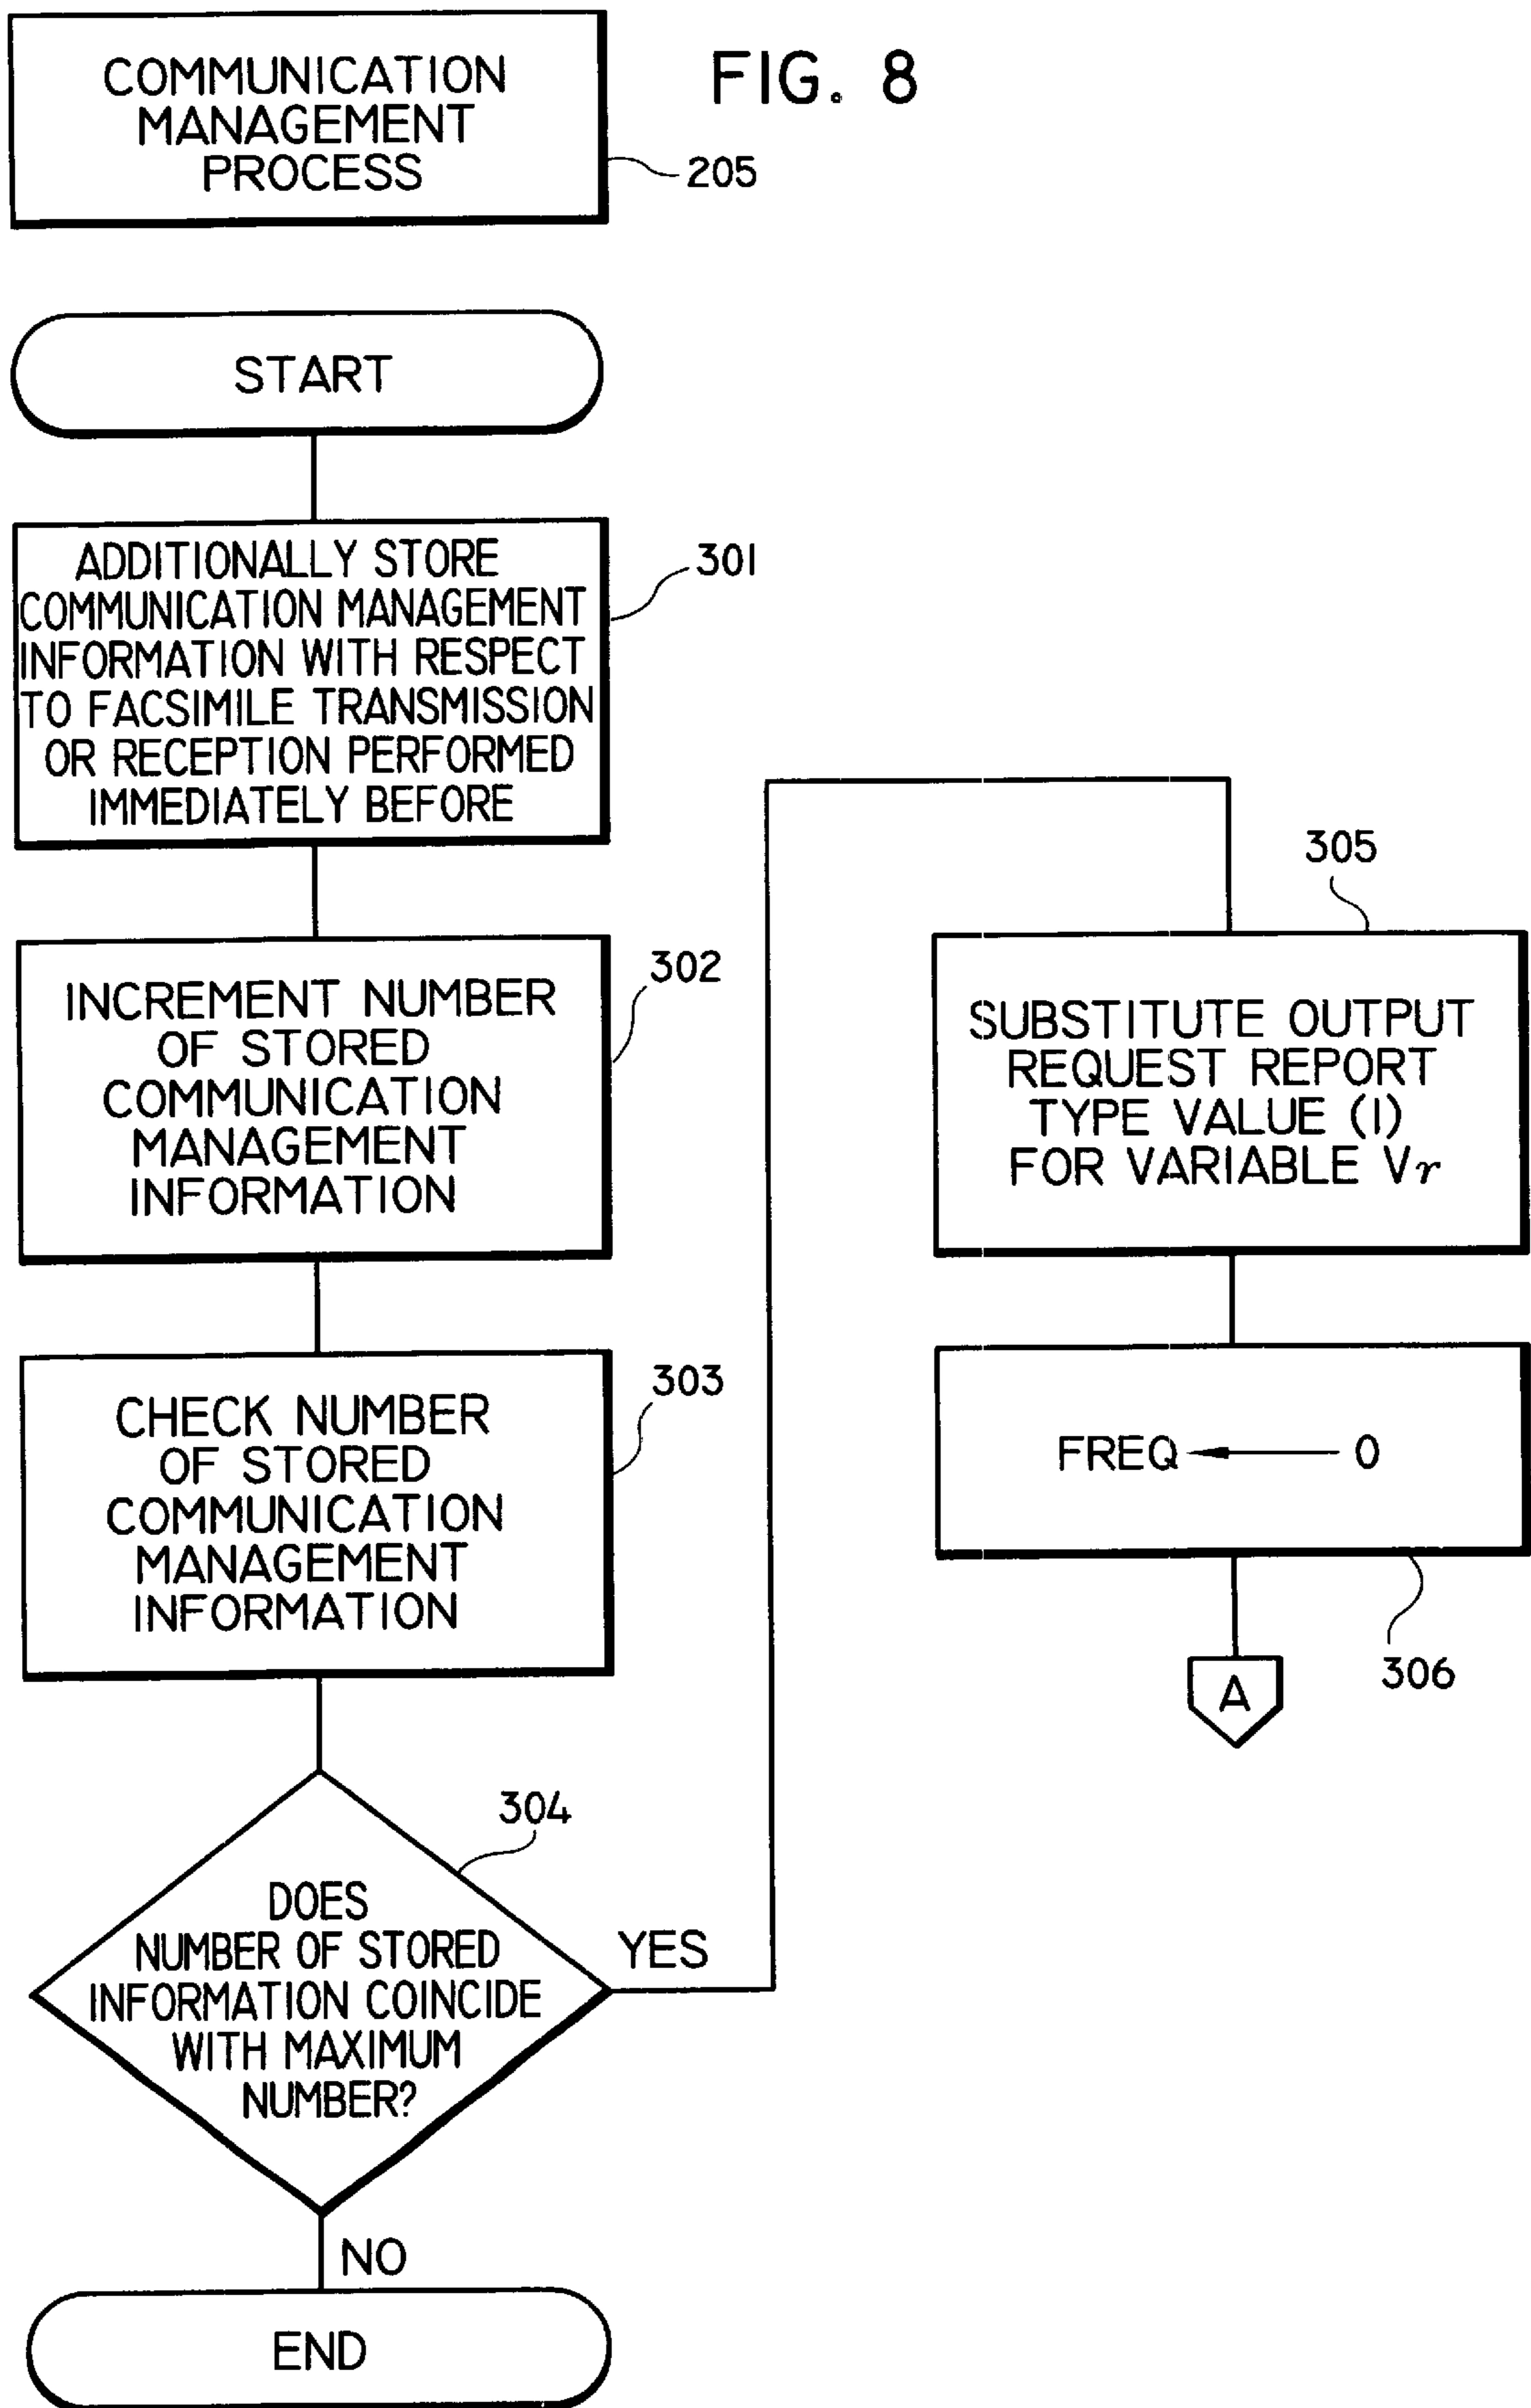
COMMUNICATION MANAGEMENT PROCESS

FIG. 8

205

START

ADDITIONALLY STORE COMMUNICATION MANAGEMENT INFORMATION WITH RESPECT TO FACSIMILE TRANSMISSION OR RECEPTION PERFORMED IMMEDIATELY BEFORE

301

INCREMENT NUMBER OF STORED COMMUNICATION MANAGEMENT INFORMATION

302

CHECK NUMBER OF STORED COMMUNICATION MANAGEMENT INFORMATION

303

304

DOES NUMBER OF STORED INFORMATION COINCIDE WITH MAXIMUM NUMBER?

YES

NO

END

305

SUBSTITUTE OUTPUT REQUEST REPORT TYPE VALUE (1) FOR VARIABLE $V_r$

FREQ $\leftarrow$ 0

306

A